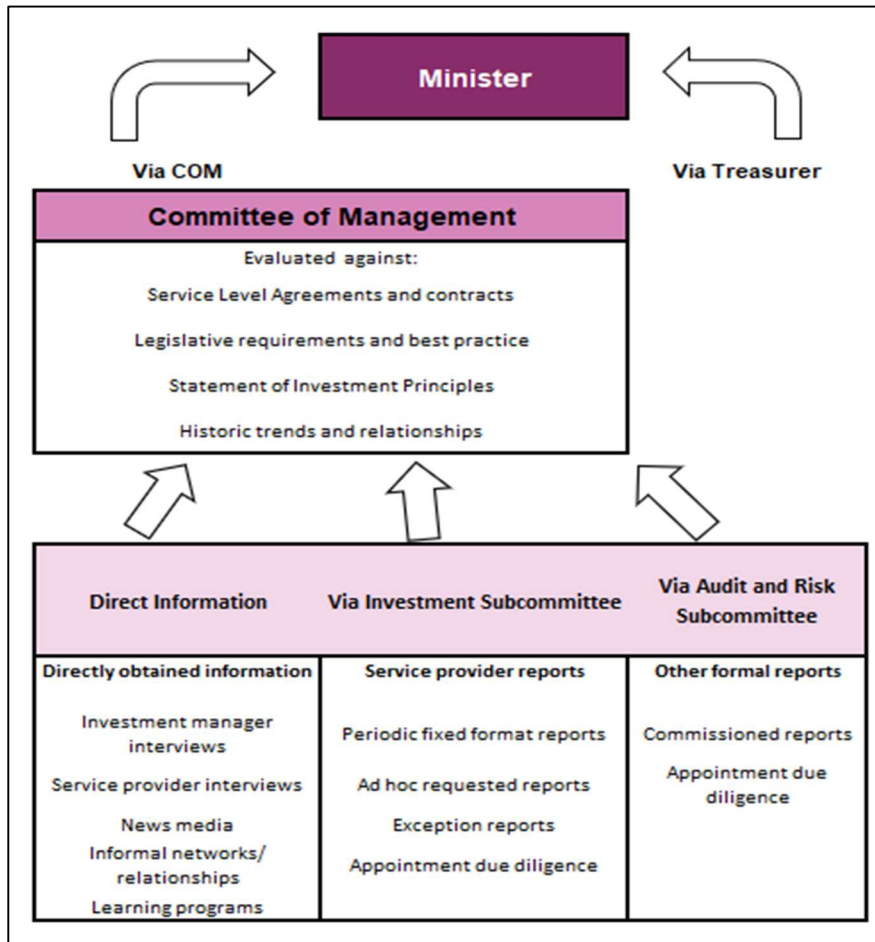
Minister

Via COM

Via Treasurer

Committee of Management

Evaluated against:

Service Level Agreements and contracts

Legislative requirements and best practice

Statement of Investment Principles

Historic trends and relationships

Direct Information

Via Investment Subcommittee

Via Audit and Risk Subcommittee

| Directly obtained information | Service provider reports | Other formal reports |
|---|---|---|
| Investment manager interviews | Periodic fixed format reports | Commissioned reports |
| Service provider interviews | Ad hoc requested reports | Appointment due diligence |
| News media | Exception reports | |
| Informal networks/ relationships | Appointment due diligence | |
| Learning programs | | |